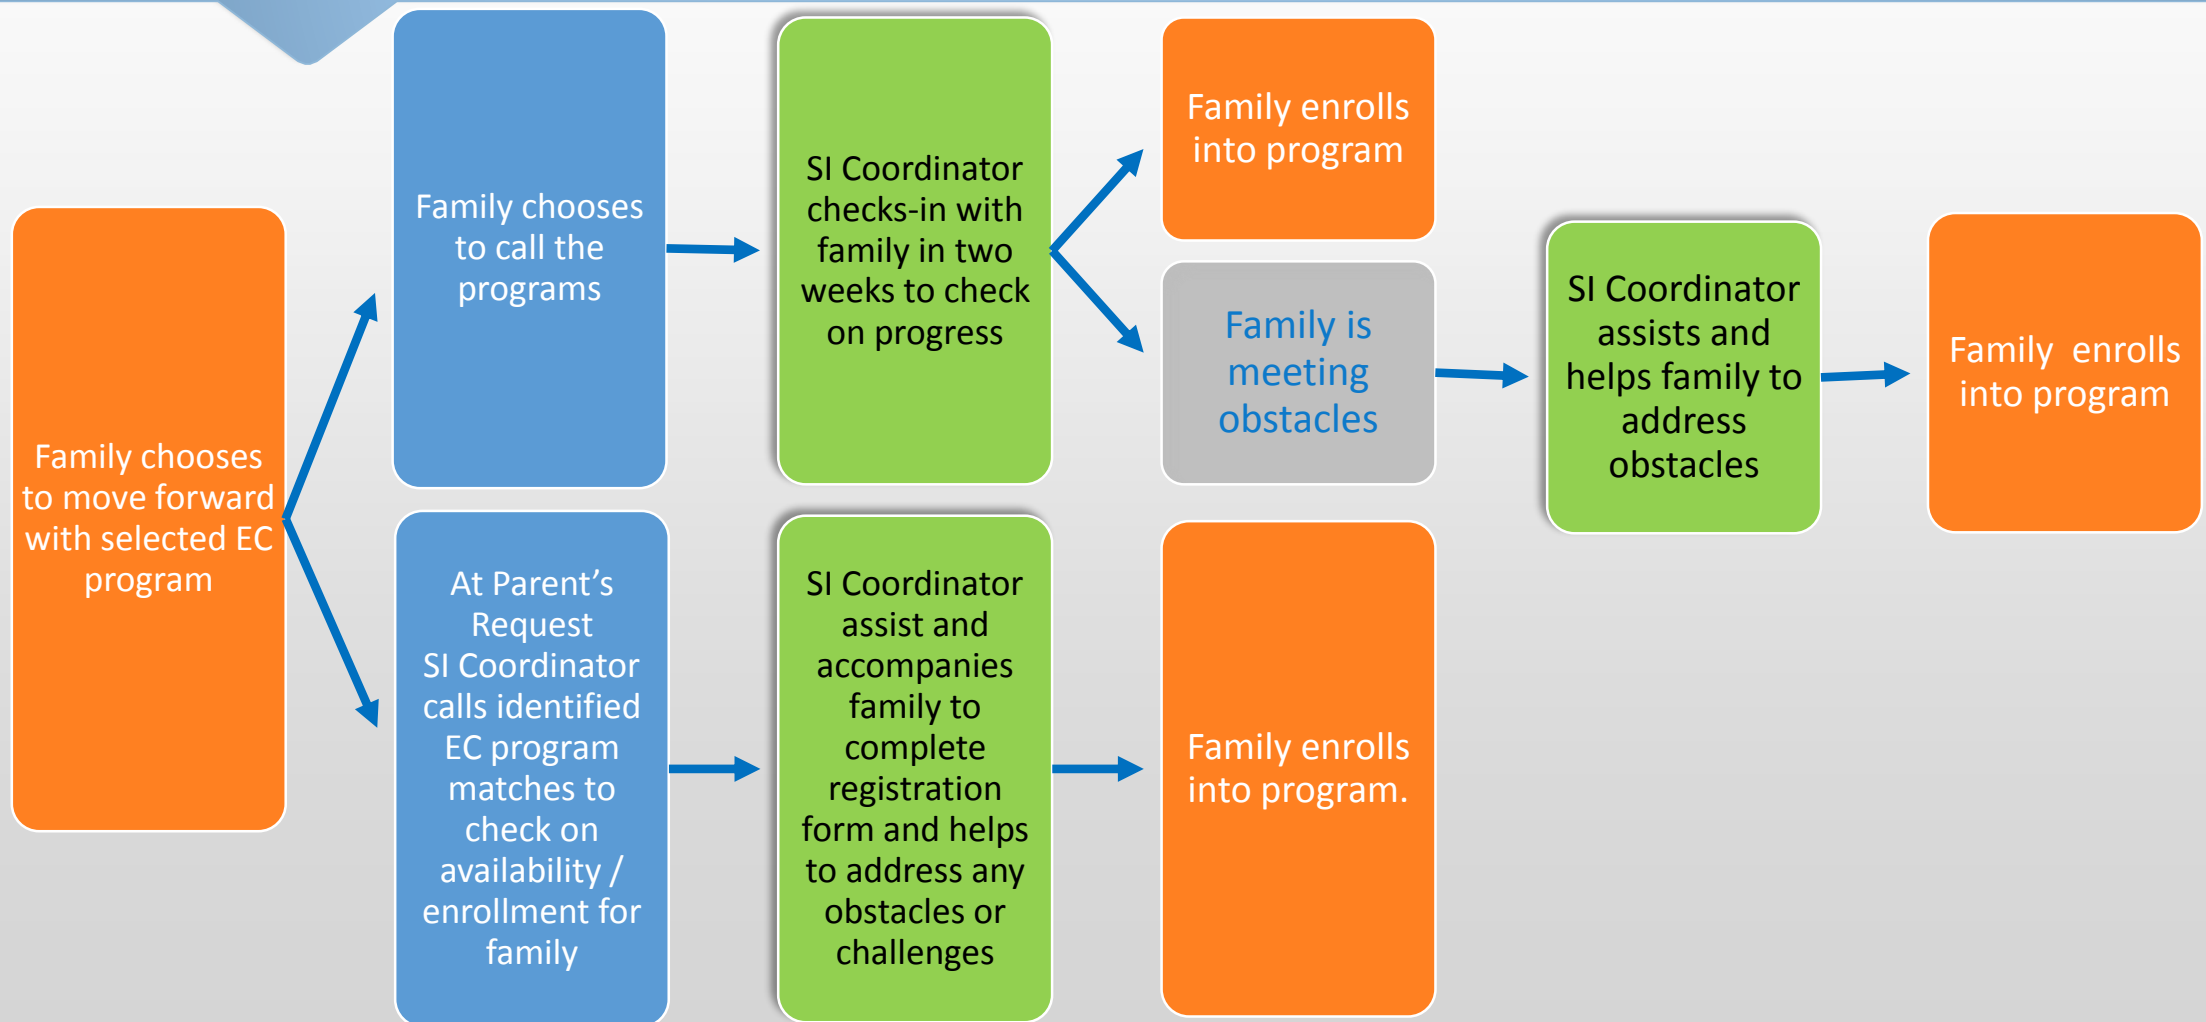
Family chooses to move forward with selected EC program

Family chooses to call the programs

SI Coordinator checks-in with family in two weeks to check on progress

Family enrolls into program

Family is meeting obstacles

SI Coordinator assists and helps family to address obstacles

Family enrolls into program

At Parent's Request SI Coordinator calls identified EC program matches to check on availability / enrollment for family

SI Coordinator assist and accompanies family to complete registration form and helps to address any obstacles or challenges

Family enrolls into program.